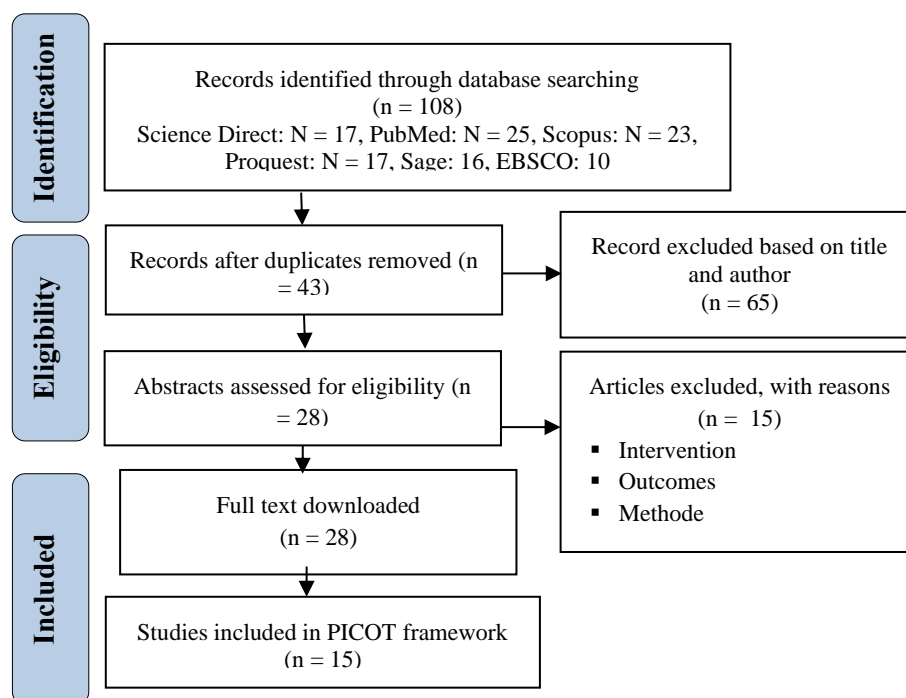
Identification

Records identified through database searching (n = 108) Science Direct: N = 17, PubMed: N = 25, Scopus: N = 23, Proquest: N = 17, Sage: 16, EBSCO: 10

Eligibility

Records after duplicates removed (n = 43)

Record excluded based on title and author (n = 65)

Abstracts assessed for eligibility (n = 28)

Articles excluded, with reasons (n = 15)
▪ Intervention
▪ Outcomes
▪ Methode

Included

Full text downloaded (n = 28)

Studies included in PICOT framework (n = 15)